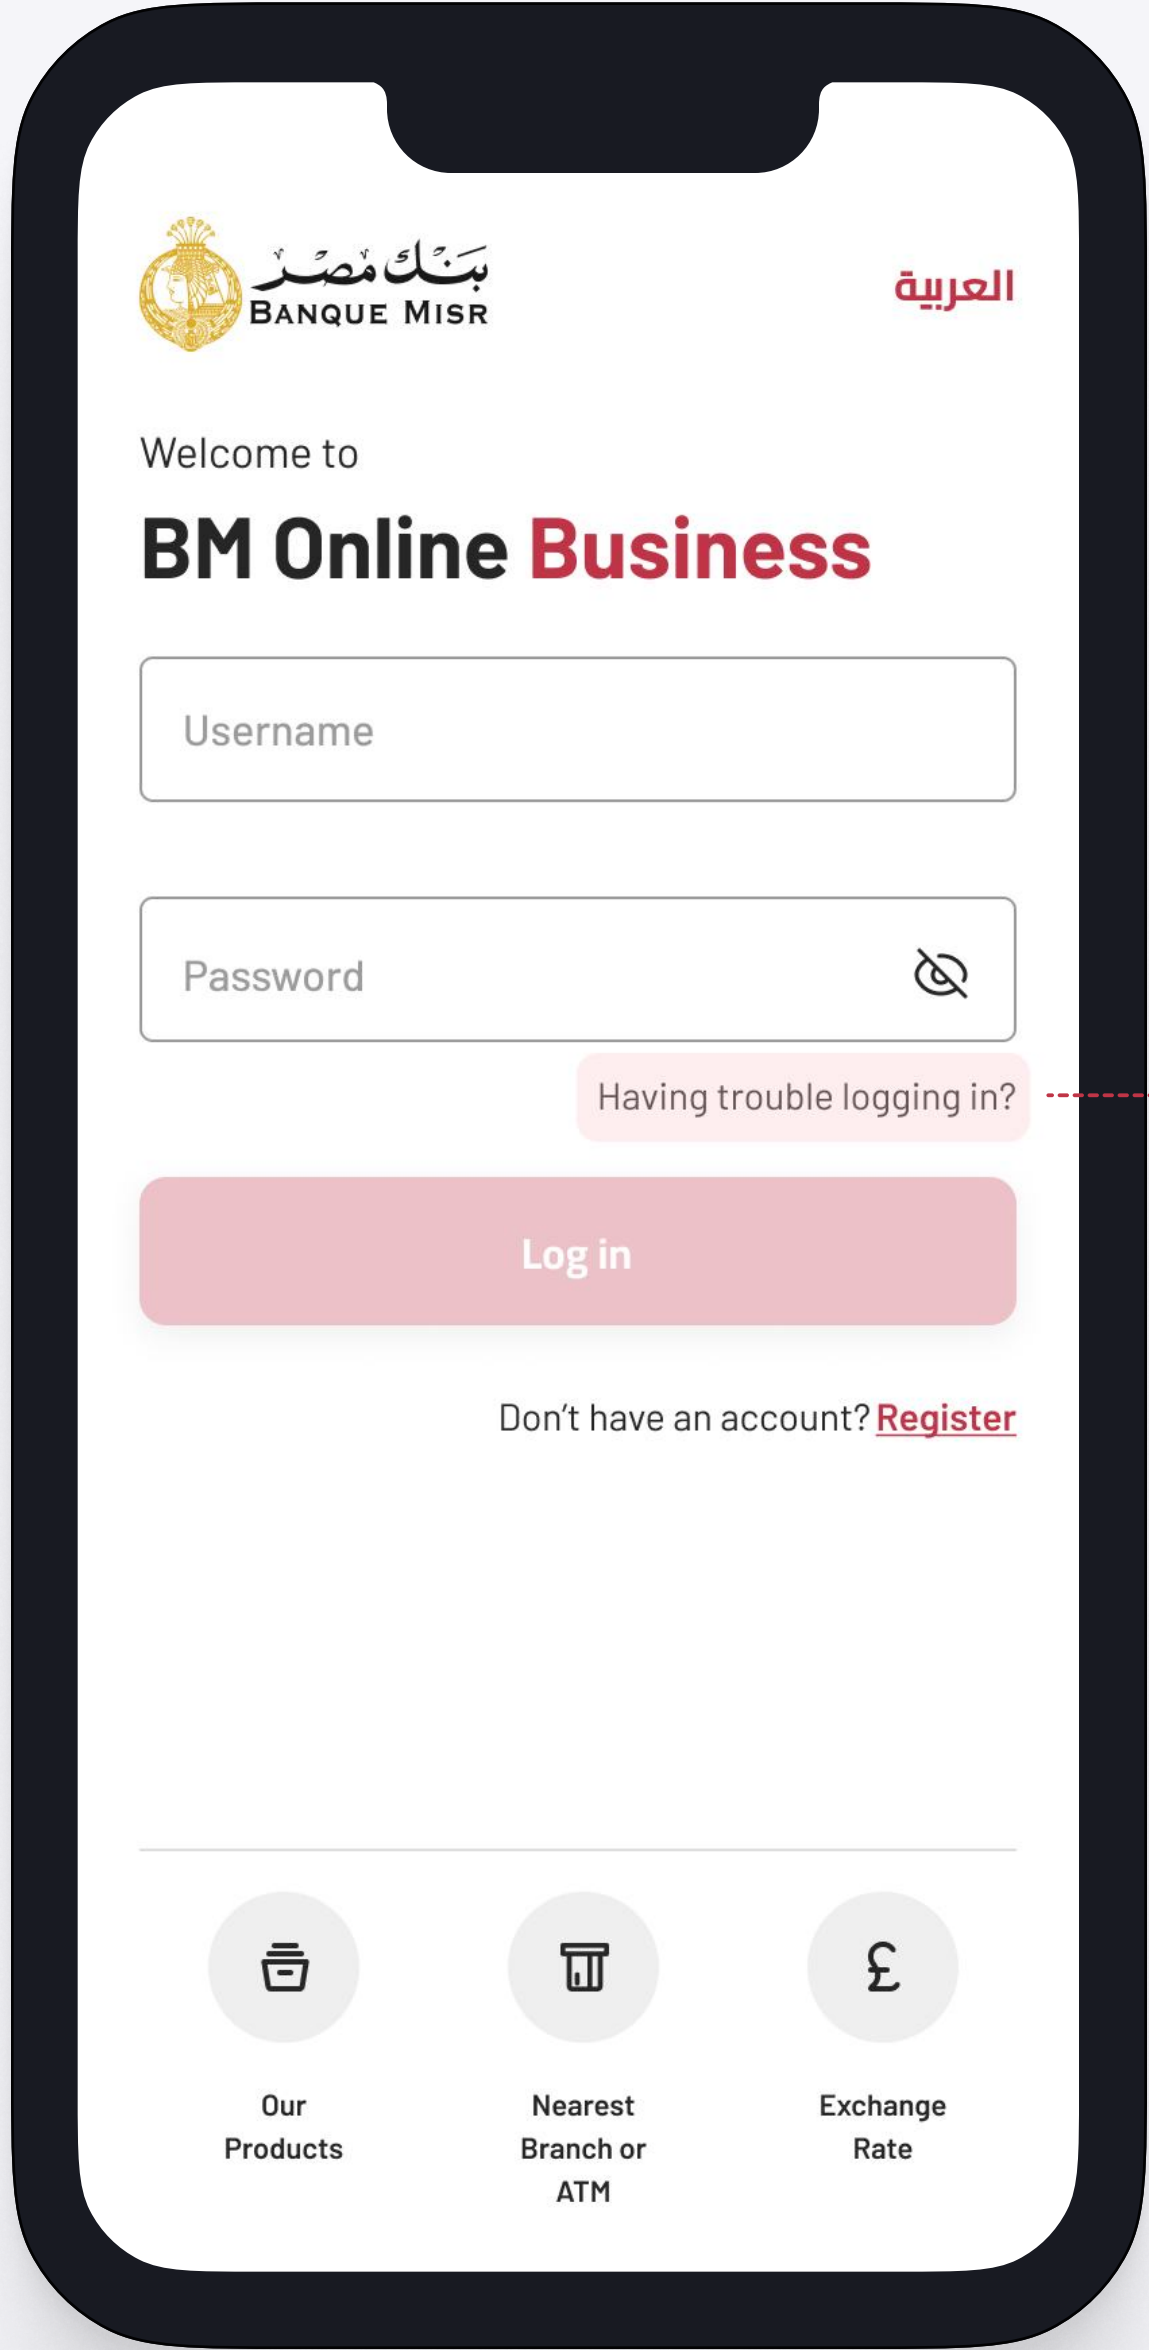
بنك مصر
BANQUE MISR

العربية

Welcome to
BM Online Business

Username

Password

Having trouble logging in?

Log in

Don't have an account? Register

Our Products

Nearest Branch or ATM

£
Exchange Rate